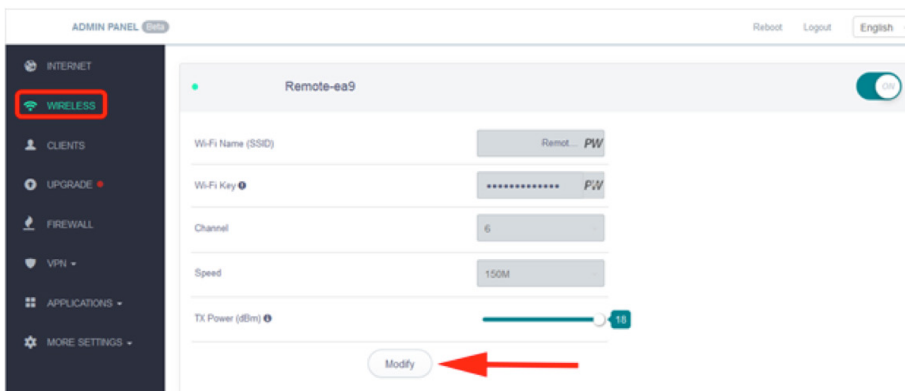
ADMIN PANEL Beta

Reboot Logout English

INTERNET

WIRELESS

CLIENTS

UPGRADE

FIREWALL

VPN

APPLICATIONS

MORE SETTINGS

Remote-ea9

ON

Wi-Fi Name (SSID) Remot... PW

Wi-Fi Key •••••••••••••• PW

Channel 6

Speed 150M

TX Power (dBm) 18

Modify